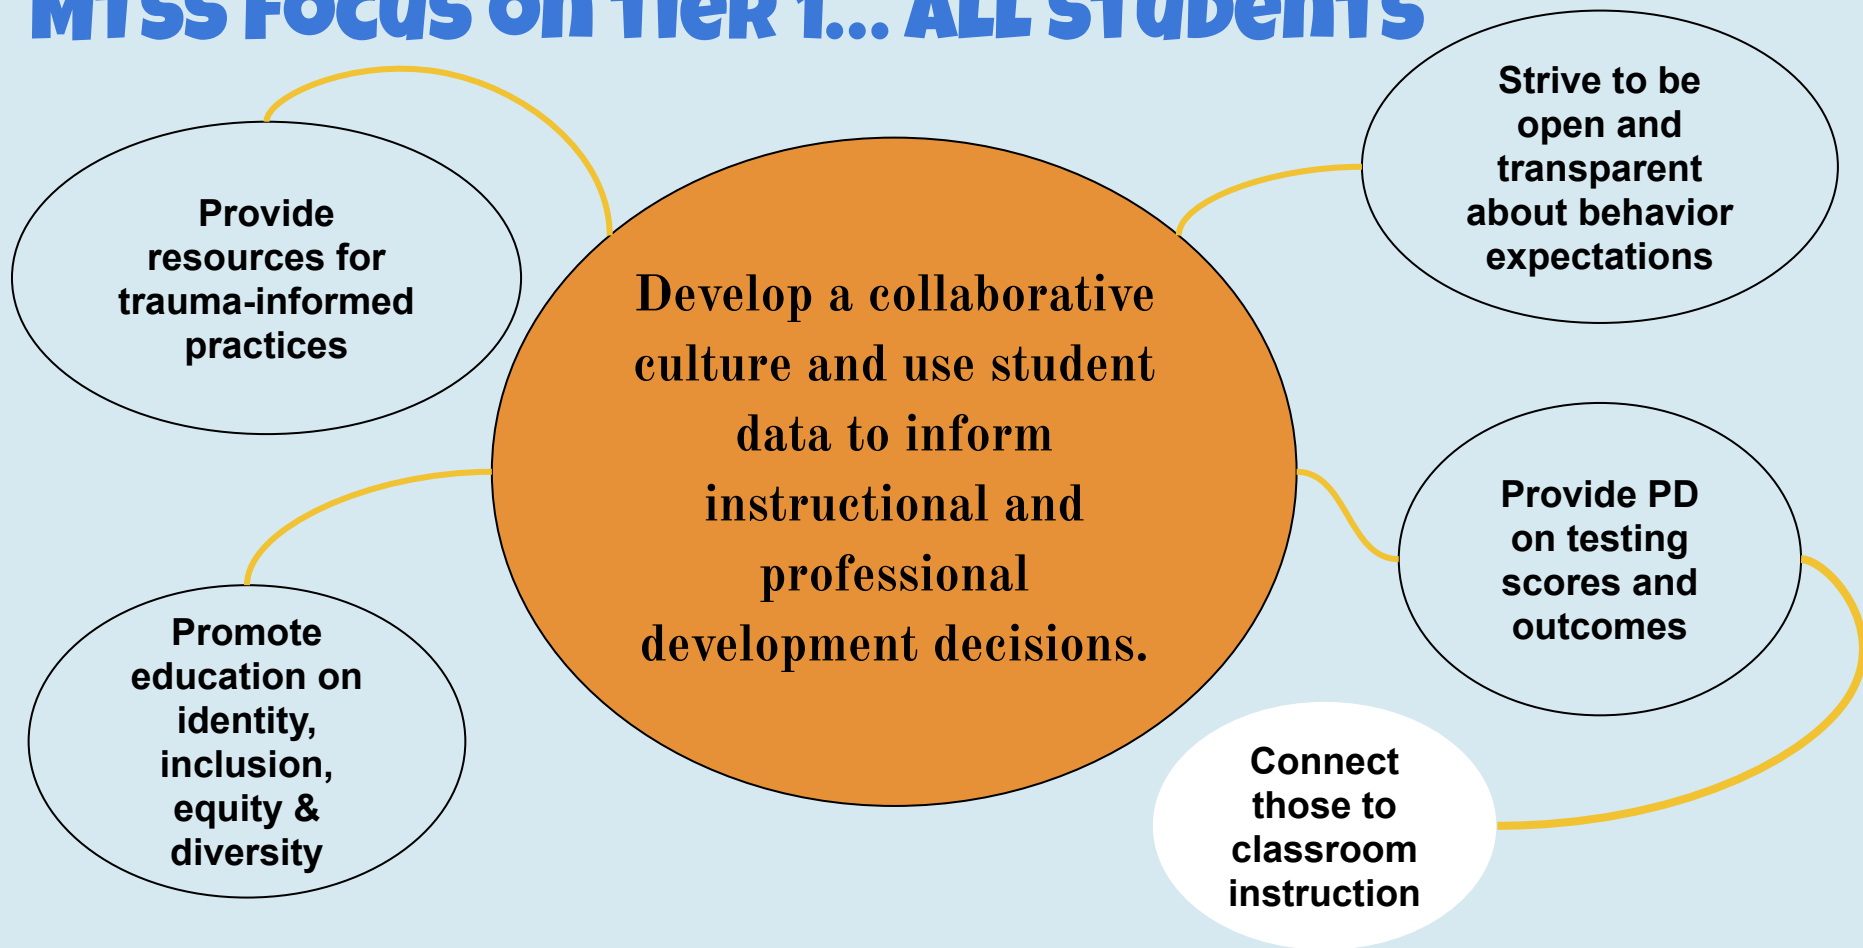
MTSS Focus on Tier 1... ALL Students

Provide resources for trauma-informed practices

Develop a collaborative culture and use student data to inform instructional and professional development decisions.

Strive to be open and transparent about behavior expectations

Provide PD on testing scores and outcomes

Promote education on identity, inclusion, equity & diversity

Connect those to classroom instruction